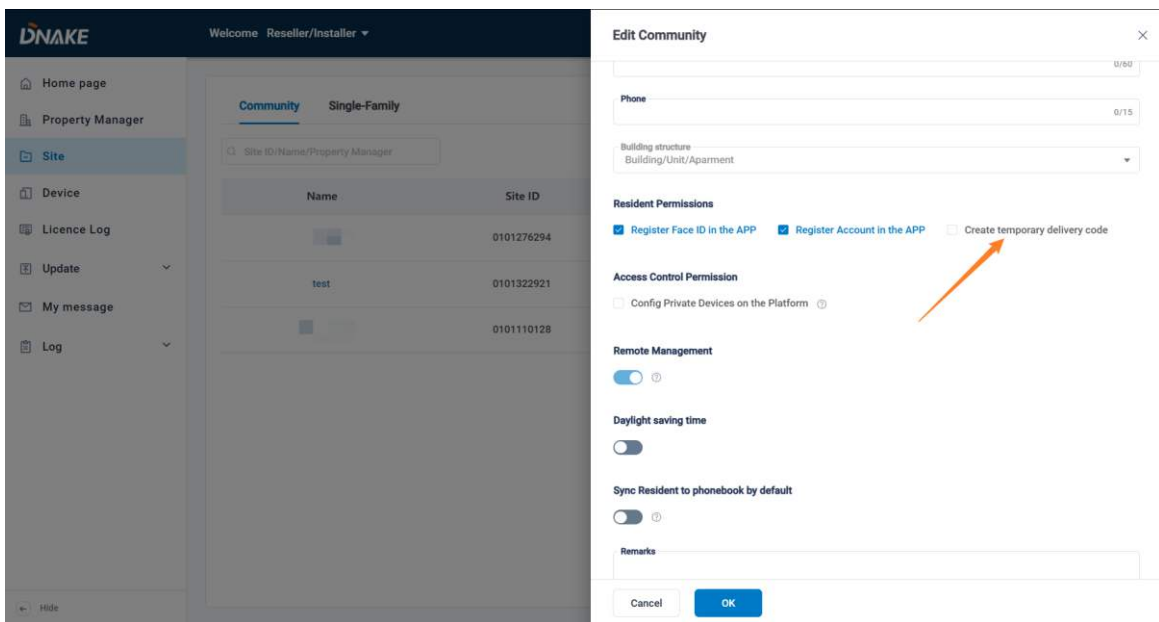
DNAKE

Welcome Reseller/Installer

Home page
Property Manager
Site
Device
Licence Log
Update
My message
Log

Hide

Community Single-Family

Site ID/Name/Property Manager

| Name | Site ID |
|---|---|
| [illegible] | 0101276294 |
| test | 0101322921 |
| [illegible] | 0101110128 |

Edit Community

0/60

Phone
0/15

Building structure
Building/Unit/Aparment

Resident Permissions

Register Face ID in the APP
Register Account in the APP
Create temporary delivery code

Access Control Permission

Config Private Devices on the Platform

Remote Management

Daylight saving time

Sync Resident to phonebook by default

Remarks

Cancel
OK